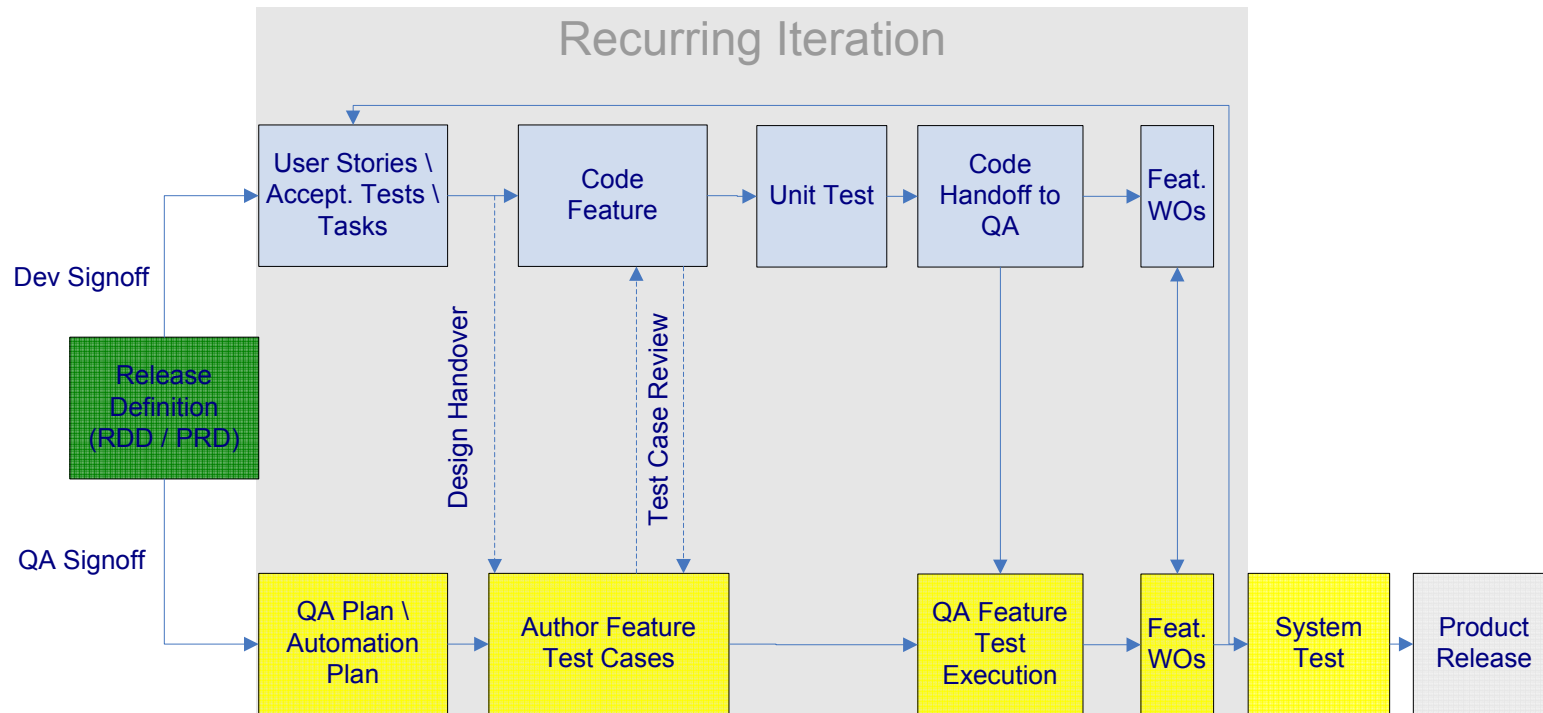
Recurring Iteration

User Stories \ Accept. Tests \ Tasks

Code Feature

Unit Test

Code Handoff to QA

Feat. WOs

Dev Signoff

Release Definition (RDD / PRD)

Design Handover

Test Case Review

QA Signoff

QA Plan \ Automation Plan

Author Feature Test Cases

QA Feature Test Execution

Feat. WOs

System Test

Product Release